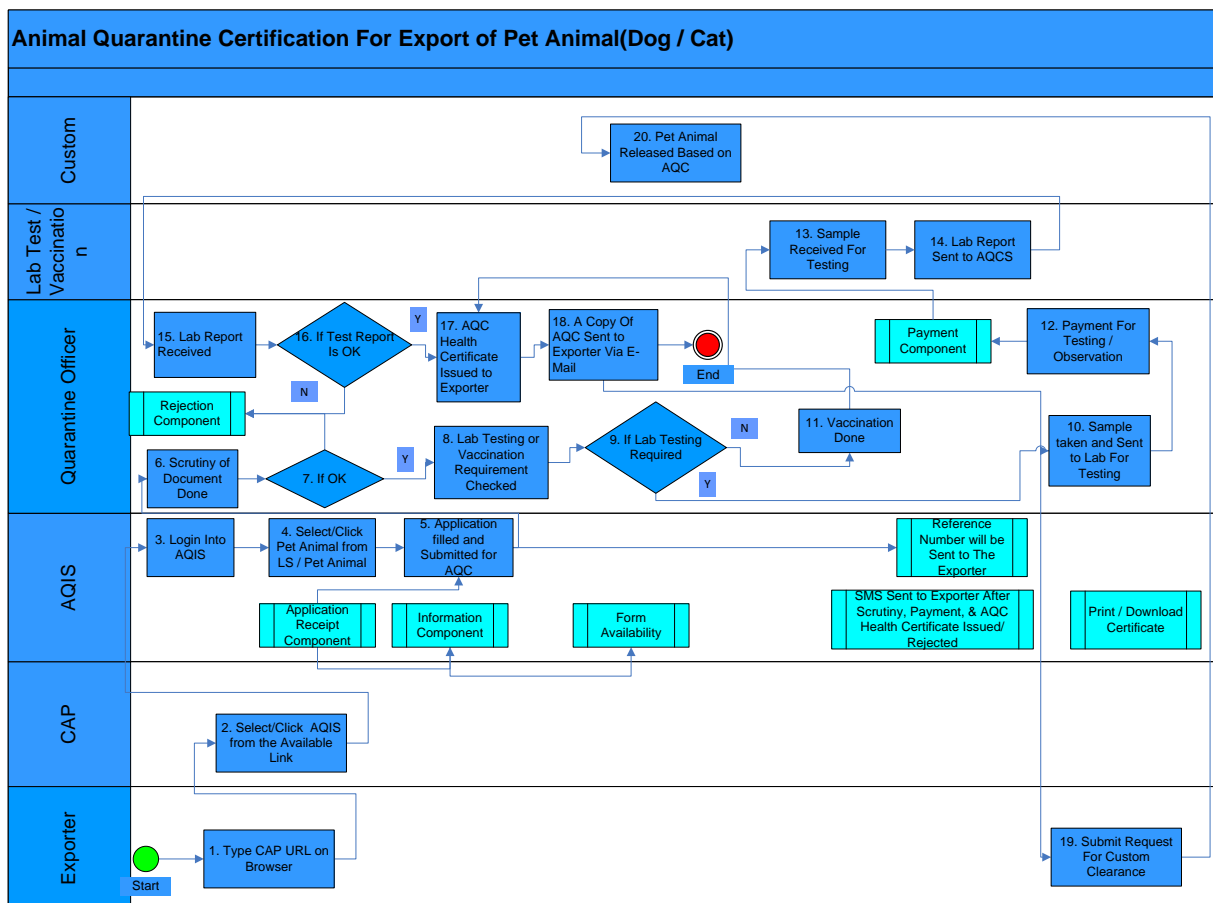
Animal Quarantine Certification For Export of Pet Animal(Dog / Cat)

Custom

20. Pet Animal Released Based on AQC

Lab Test / Vaccination

13. Sample Received For Testing

14. Lab Report Sent to AQCS

Quarantine Officer

15. Lab Report Received

16. If Test Report Is OK

Y

17. AQC Health Certificate Issued to Exporter

18. A Copy Of AQC Sent to Exporter Via E-Mail

End

Payment Component

12. Payment For Testing / Observation

N

Rejection Component

11. Vaccination Done

10. Sample taken and Sent to Lab For Testing

6. Scrutiny of Document Done

7. If OK

Y

8. Lab Testing or Vaccination Requirement Checked

9. If Lab Testing Required

N

Y

AQIS

3. Login Into AQIS

4. Select/Click Pet Animal from LS / Pet Animal

5. Application filled and Submitted for AQC

Reference Number will be Sent to The Exporter

Application Receipt Component

Information Component

Form Availability

SMS Sent to Exporter After Scrutiny, Payment, & AQC Health Certificate Issued/ Rejected

Print / Download Certificate

CAP

2. Select/Click AQIS from the Available Link

Exporter

Start

1. Type CAP URL on Browser

19. Submit Request For Custom Clearance